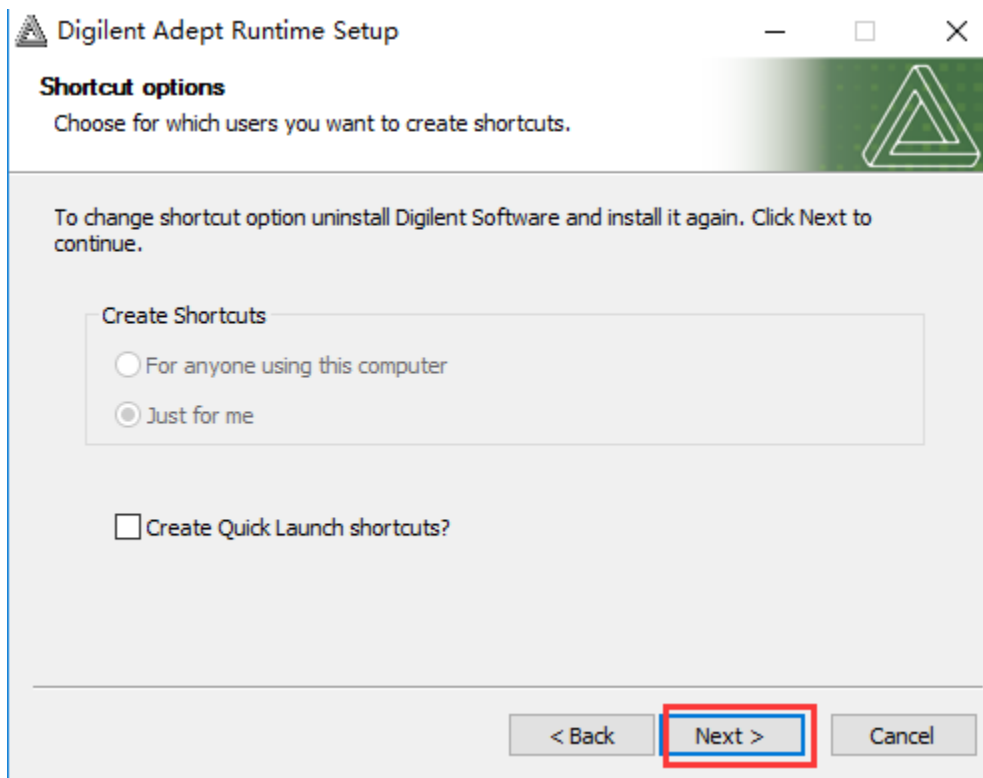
Digilent Adept Runtime Setup

Shortcut options

Choose for which users you want to create shortcuts.

To change shortcut option uninstall Digilent Software and install it again. Click Next to continue.

Create Shortcuts

For anyone using this computer

Just for me

Create Quick Launch shortcuts?

< Back

Next >

Cancel